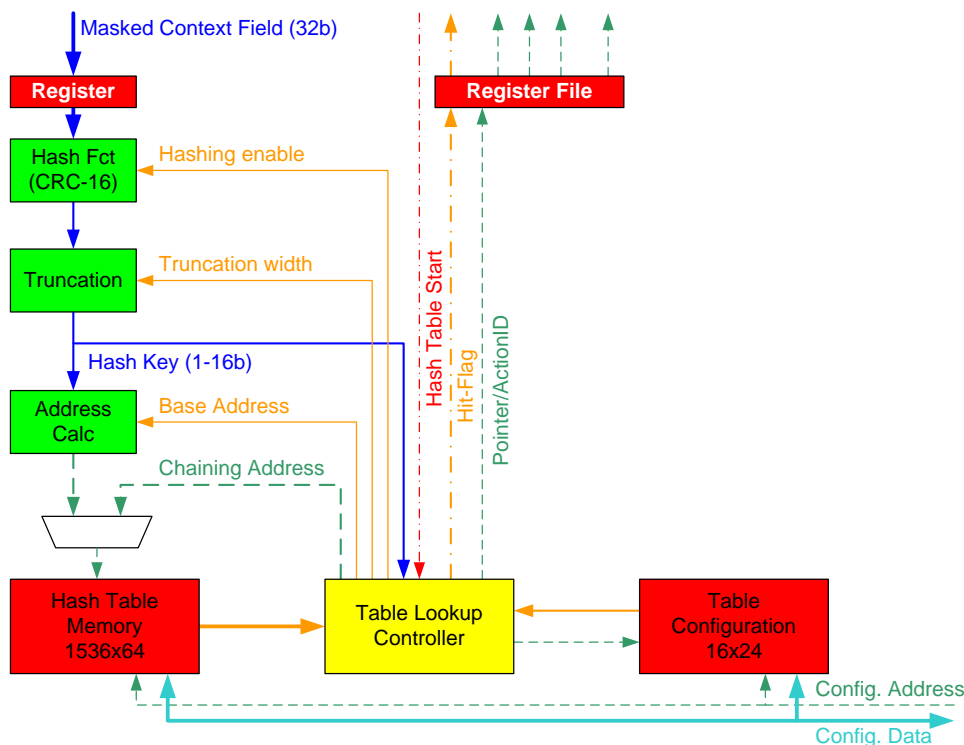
Masked Context Field (32b)

Register

Register File

Hash Fct (CRC-16)

Hashing enable

Truncation

Truncation width

Hash Table Start

Hit-Flag

Pointer/ActionID

Hash Key (1-16b)

Address Calc

Base Address

Chaining Address

Hash Table Memory 1536x64

Table Lookup Controller

Table Configuration 16x24

Config. Address

Config. Data